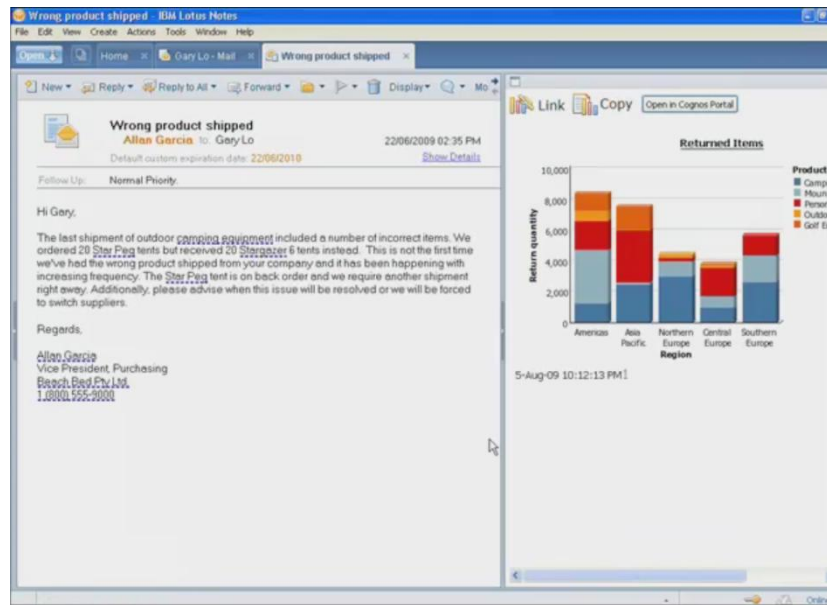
Wrong product shipped - IBM Lotus Notes

File Edit View Create Actions Tools Window Help

Open | Home | Gary Lo - Mail | Wrong product shipped

New | Reply | Reply to All | Forward | Display | Mo

Wrong product shipped
Allan Garcia to Gary Lo
22/06/2009 02:35 PM
Default custom expiration date: 22/06/2010
Show Details

Follow Up: Normal Priority.

Hi Gary,

The last shipment of outdoor camping equipment included a number of incorrect items. We ordered 20 Star Peg tents but received 20 Stargazer 6 tents instead. This is not the first time we've had the wrong product shipped from your company and it has been happening with increasing frequency. The Star Peg tent is on back order and we require another shipment right away. Additionally, please advise when this issue will be resolved or we will be forced to switch suppliers.

Regards,

Allan Garcia
Vice President, Purchasing
Beach Bed Pty Ltd.
1 (800) 555-9000

Link Copy Open in Cognos Portal

Returned Items

Return quantity
10,000
8,000
6,000
4,000
2,000
0

Americas
Asia Pacific
Northern Europe
Central Europe
Southern Europe
Region

Product
Camp
Moun
Perso
Outdo
Golf E

5-Aug-09 10:12:13 PM

Onlin